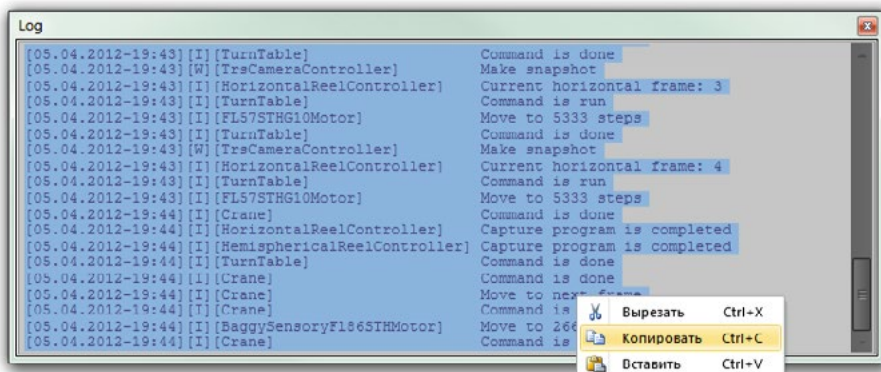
Log

[05.04.2012-19:43][I][TurnTable] Command is done
[05.04.2012-19:43][W][TrsCameraController] Make snapshot
[05.04.2012-19:43][I][HorizontalReelController] Current horizontal frame: 3
[05.04.2012-19:43][I][TurnTable] Command is run
[05.04.2012-19:43][I][FL57STHG10Motor] Move to 5333 steps
[05.04.2012-19:43][I][TurnTable] Command is done
[05.04.2012-19:43][W][TrsCameraController] Make snapshot
[05.04.2012-19:43][I][HorizontalReelController] Current horizontal frame: 4
[05.04.2012-19:43][I][TurnTable] Command is run
[05.04.2012-19:43][I][FL57STHG10Motor] Move to 5333 steps
[05.04.2012-19:44][I][Crane] Command is done
[05.04.2012-19:44][I][HorizontalReelController] Capture program is completed
[05.04.2012-19:44][I][HemisphericalReelController] Capture program is completed
[05.04.2012-19:44][I][TurnTable] Command is done
[05.04.2012-19:44][I][Crane] Command is done
[05.04.2012-19:44][I][Crane] Move to next frame
[05.04.2012-19:44][I][Crane] Command is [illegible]
[05.04.2012-19:44][I][BaggySensoryFl865THMotor] Move to 26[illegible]
[05.04.2012-19:44][I][Crane] Command is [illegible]

Вырезать Ctrl+X
Копировать Ctrl+C
Вставить Ctrl+V